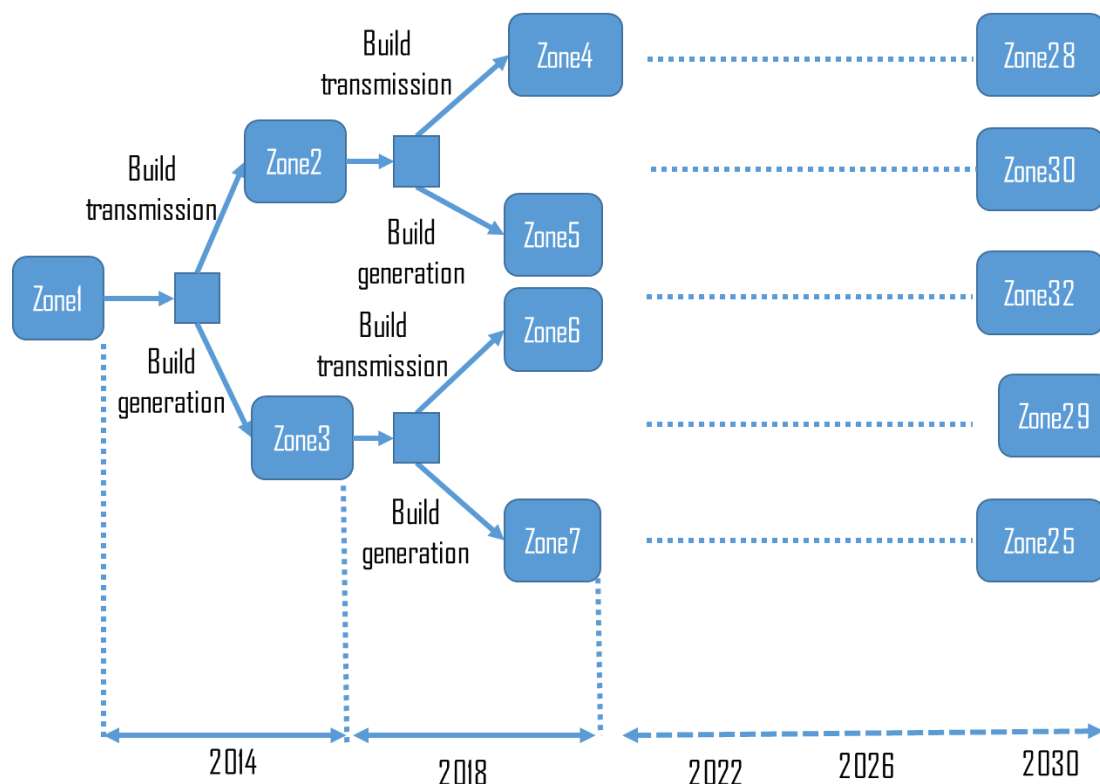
Build transmission

Zone4

Zone28

Build transmission

Zone2

Zone30

Build generation

Zone5

Zone1

Zone32

Build transmission

Zone6

Build generation

Zone3

Zone29

Build generation

Zone7

Zone25

2014

2018

2022

2026

2030